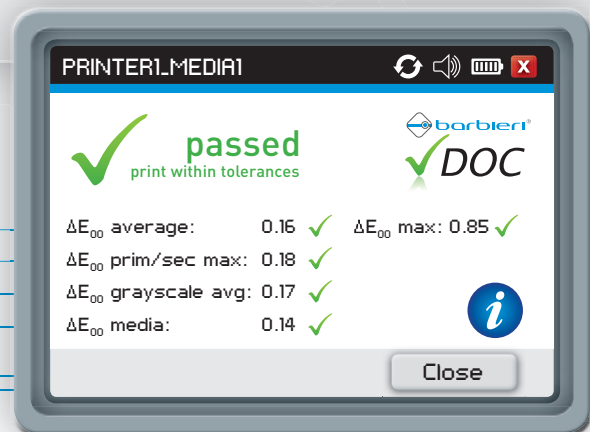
PRINTER1_MEDIA1

passed
print within tolerances

barbieri®
DOC

$\Delta E_{00}$ average: 0.16
$\Delta E_{00}$ max: 0.85
$\Delta E_{00}$ prim/sec max: 0.18
$\Delta E_{00}$ grayscale avg: 0.17
$\Delta E_{00}$ media: 0.14

i

Close